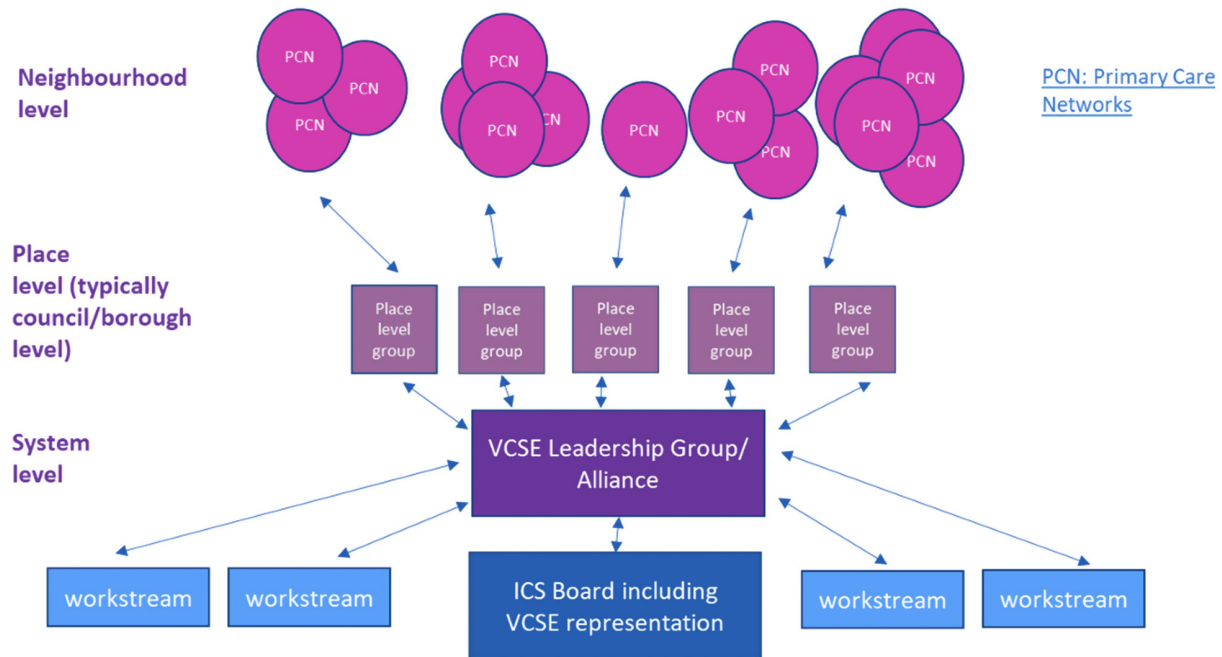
Neighbourhood level

PCN PCN PCN

PCN PCN PCN PCN PCN

PCN

PCN PCN PCN

PCN PCN PCN PCN PCN

PCN: Primary Care Networks

Place level (typically council/borough level)

Place level group

Place level group

Place level group

Place level group

Place level group

System level

VCSE Leadership Group/ Alliance

workstream

workstream

ICS Board including VCSE representation

workstream

workstream